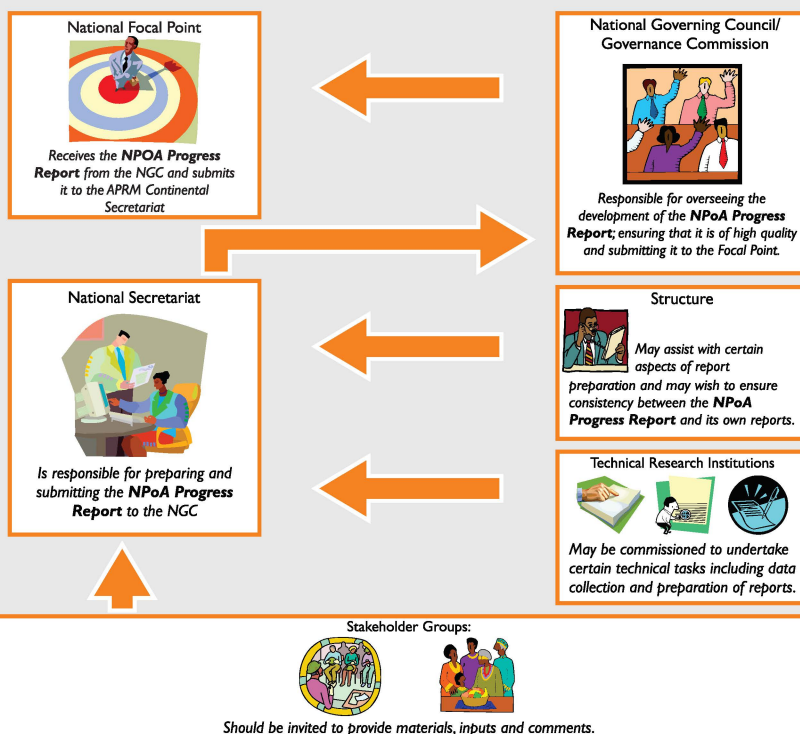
National Focal Point

Receives the **NPOA Progress Report** from the NGC and submits it to the APRM Continental Secretariat

National Governing Council/ Governance Commission

Responsible for overseeing the development of the **NPoA Progress Report**; ensuring that it is of high quality and submitting it to the Focal Point.

National Secretariat

Is responsible for preparing and submitting the **NPoA Progress Report** to the NGC

Structure

May assist with certain aspects of report preparation and may wish to ensure consistency between the **NPoA Progress Report** and its own reports.

Technical Research Institutions

May be commissioned to undertake certain technical tasks including data collection and preparation of reports.

Stakeholder Groups:

Should be invited to provide materials, inputs and comments.